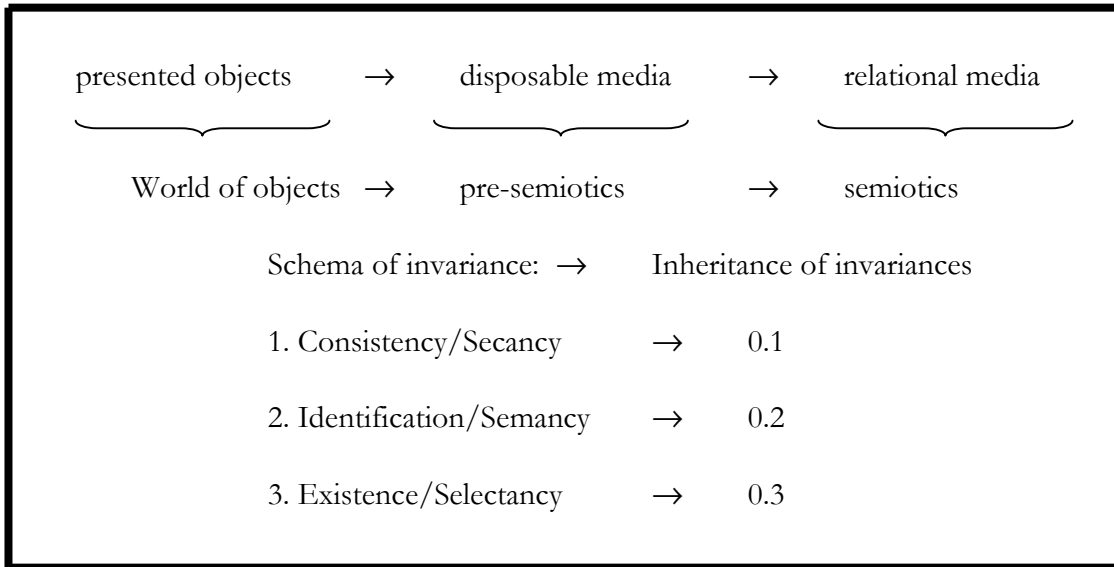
presented objects → disposable media → relational media

World of objects → pre-semiotics → semiotics

Schema of invariance: → Inheritance of invariances

1. Consistency/Secancy → 0.1

2. Identification/Semancy → 0.2

3. Existence/Selectancy → 0.3